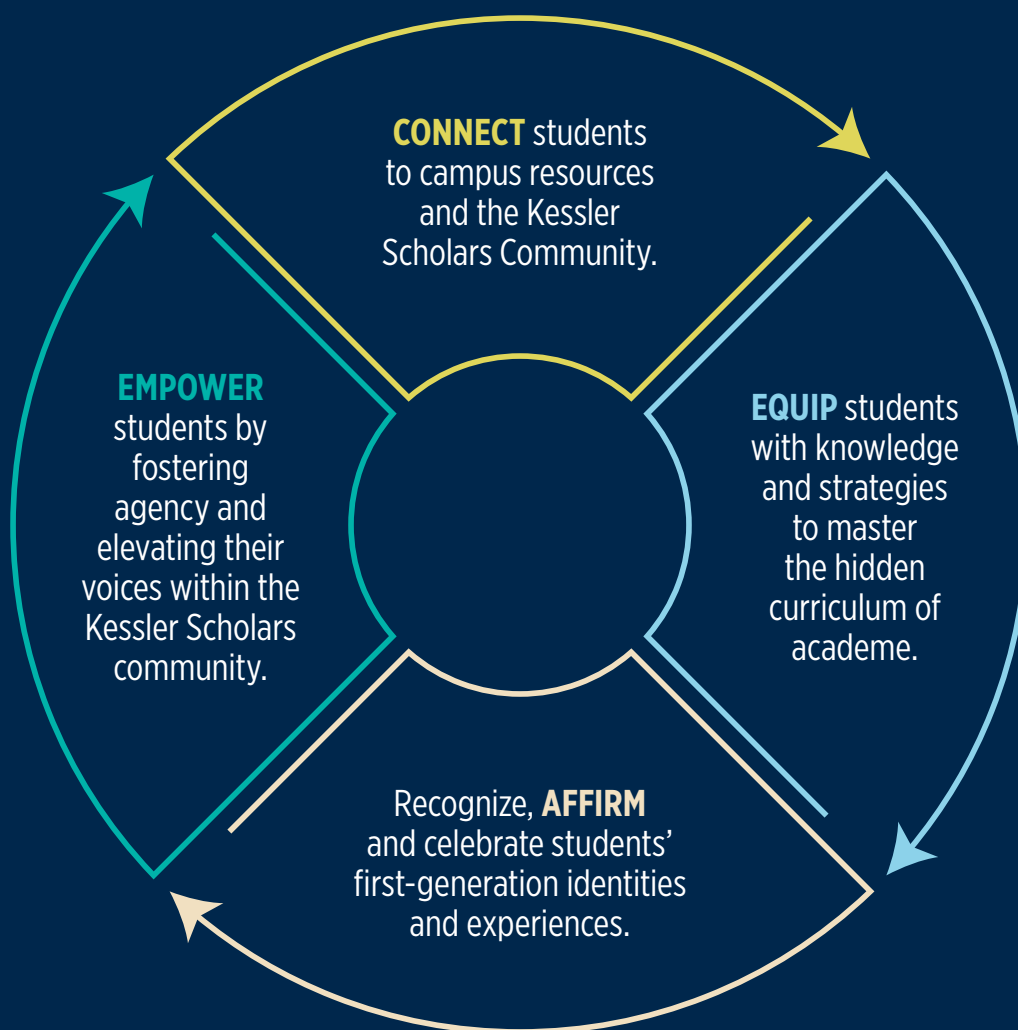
**CONNECT** students to campus resources and the Kessler Scholars Community.

**EQUIP** students with knowledge and strategies to master the hidden curriculum of academe.

Recognize, **AFFIRM** and celebrate students' first-generation identities and experiences.

**EMPOWER** students by fostering agency and elevating their voices within the Kessler Scholars community.